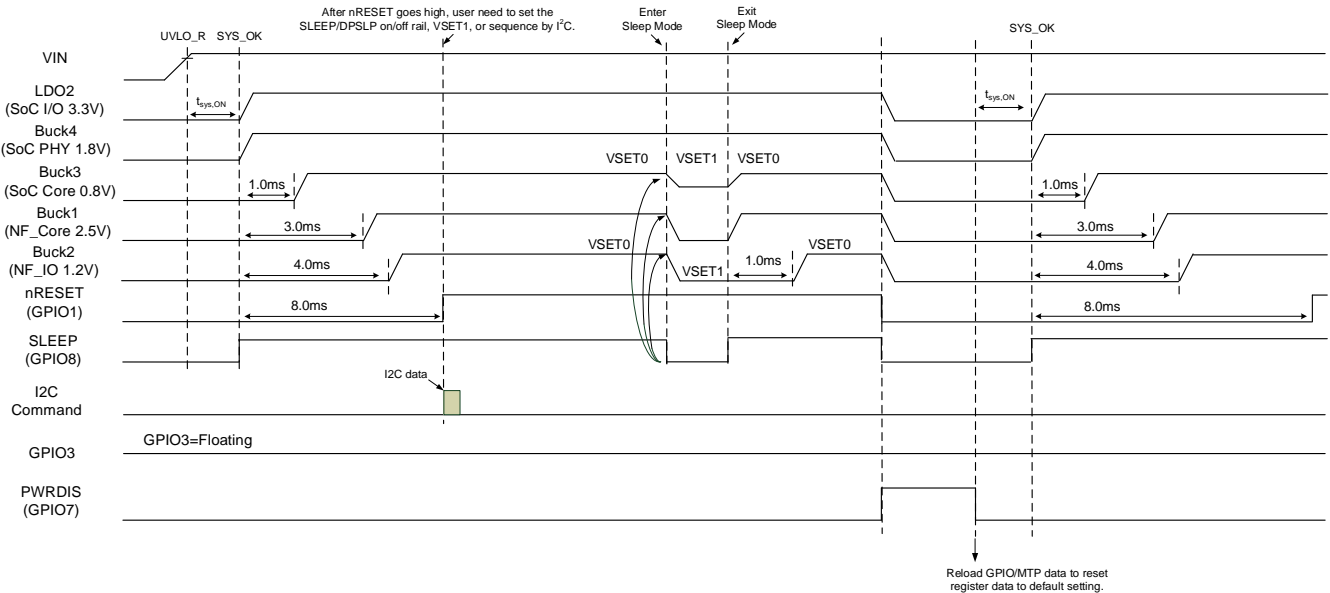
UVLO_R SYS_OK

After nRESET goes high, user need to set the SLEEP/DPSLP on/off rail, VSET1, or sequence by $I^2C$.

Enter Sleep Mode

Exit Sleep Mode

SYS_OK

VIN

LDO2 (SoC I/O 3.3V)

$t_{sys,ON}$

$t_{sys,ON}$

Buck4 (SoC PHY 1.8V)

Buck3 (SoC Core 0.8V)

VSET0 VSET1 VSET0

1.0ms

1.0ms

Buck1 (NF_Core 2.5V)

3.0ms

3.0ms

Buck2 (NF_IO 1.2V)

VSET0

VSET0

4.0ms

VSET1

1.0ms

4.0ms

nRESET (GPIO1)

8.0ms

8.0ms

SLEEP (GPIO8)

I2C data

I2C Command

GPIO3=Floating

GPIO3

PWRDIS (GPIO7)

Reload GPIO/MTP data to reset register data to default setting.